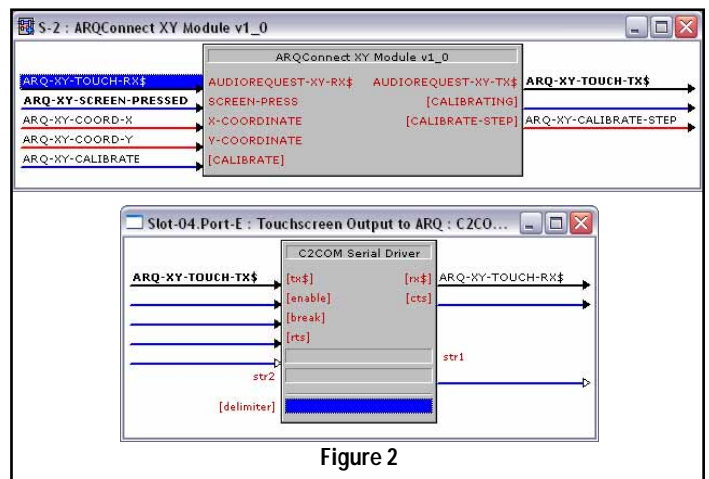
S-2 : ARQConnect XY Module v1_0

ARQConnect XY Module v1_0

ARQ-XY-TOUCH-RX$
ARQ-XY-SCREEN-PRESSED
ARQ-XY-COORD-X
ARQ-XY-COORD-Y
ARQ-XY-CALIBRATE

AUDIOREQUEST-XY-RX$
SCREEN-PRESS
X-COORDINATE
Y-COORDINATE
[CALIBRATE]

AUDIOREQUEST-XY-TX$
[CALIBRATING]
[CALIBRATE-STEP]

ARQ-XY-TOUCH-TX$
ARQ-XY-CALIBRATE-STEP

Slot-04.Port-E : Touchscreen Output to ARQ : C2CO...

C2COM Serial Driver

ARQ-XY-TOUCH-TX$

[tx$]
[enable]
[break]
[rts]

str2

[delimiter]

[rx$]
[cts]

ARQ-XY-TOUCH-RX$

str1

Figure 2